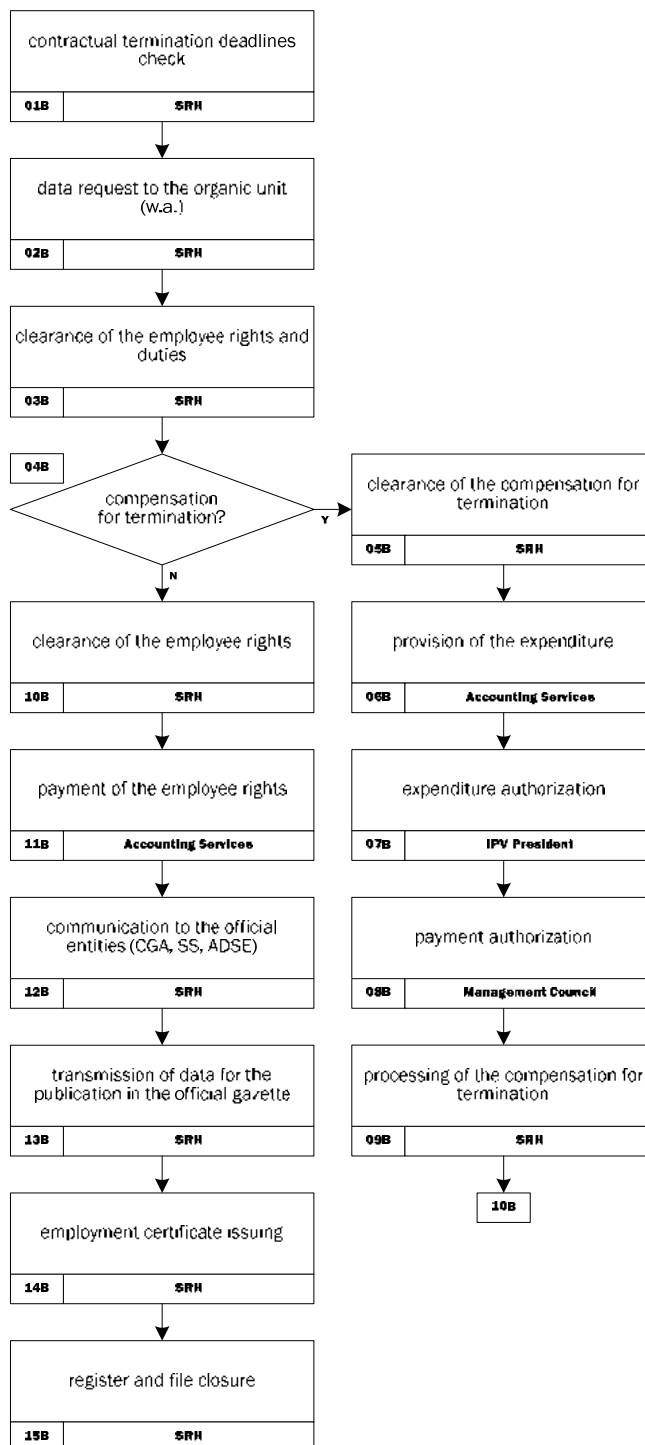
contractual termination deadlines check
01B SRH

data request to the organic unit (w.a.)
02B SRH

clearance of the employee rights and duties
03B SRH

04B
compensation for termination?
Y
N

clearance of the compensation for termination
05B SRH

provision of the expenditure
06B Accounting Services

expenditure authorization
07B IPV President

payment authorization
08B Management Council

processing of the compensation for termination
09B SRH

10B

clearance of the employee rights
10B SRH

payment of the employee rights
11B Accounting Services

communication to the official entities (CGA, SS, ADSE)
12B SRH

transmission of data for the publication in the official gazette
13B SRH

employment certificate issuing
14B SRH

register and file closure
15B SRH